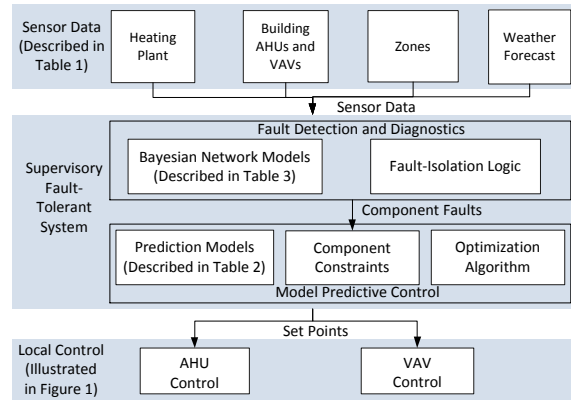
Sensor Data (Described in Table 1)

Heating Plant

Building AHUs and VAVs

Zones

Weather Forecast

Sensor Data

Fault Detection and Diagnostics

Supervisory Fault-Tolerant System

Bayesian Network Models (Described in Table 3)

Fault-Isolation Logic

Component Faults

Prediction Models (Described in Table 2)

Component Constraints

Optimization Algorithm

Model Predictive Control

Set Points

Local Control (Illustrated in Figure 1)

AHU Control

VAV Control